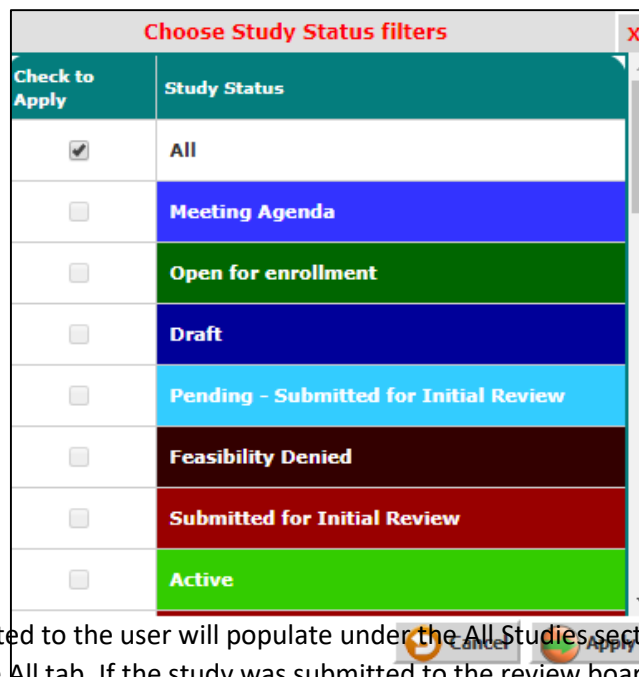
Choose Study Status filters

x

| Check to Apply | Study Status |
|---|---|
| ✔ | All |
|  | Meeting Agenda |
|  | Open for enrollment |
|  | Draft |
|  | Pending - Submitted for Initial Review |
|  | Feasibility Denied |
|  | Submitted for Initial Review |
|  | Active |

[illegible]ted to the user will populate under the All Studies sect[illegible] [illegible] All tab. If the study was submitted to the review boar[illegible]

Cancel

Apply